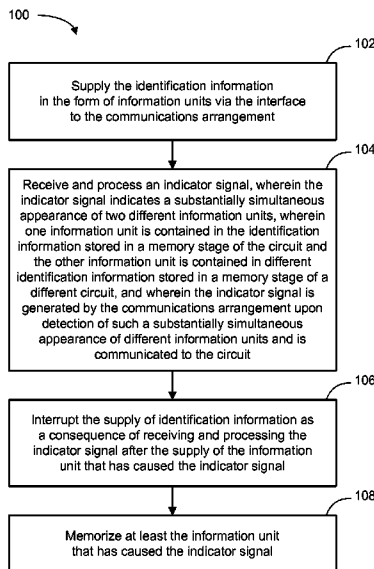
100

102

Supply the identification information in the form of information units via the interface to the communications arrangement

104

Receive and process an indicator signal, wherein the indicator signal indicates a substantially simultaneous appearance of two different information units, wherein one information unit is contained in the identification information stored in a memory stage of the circuit and the other information unit is contained in different identification information stored in a memory stage of a different circuit, and wherein the indicator signal is generated by the communications arrangement upon detection of such a substantially simultaneous appearance of different information units and is communicated to the circuit

106

Interrupt the supply of identification information as a consequence of receiving and processing the indicator signal after the supply of the information unit that has caused the indicator signal

108

Memorize at least the information unit that has caused the indicator signal